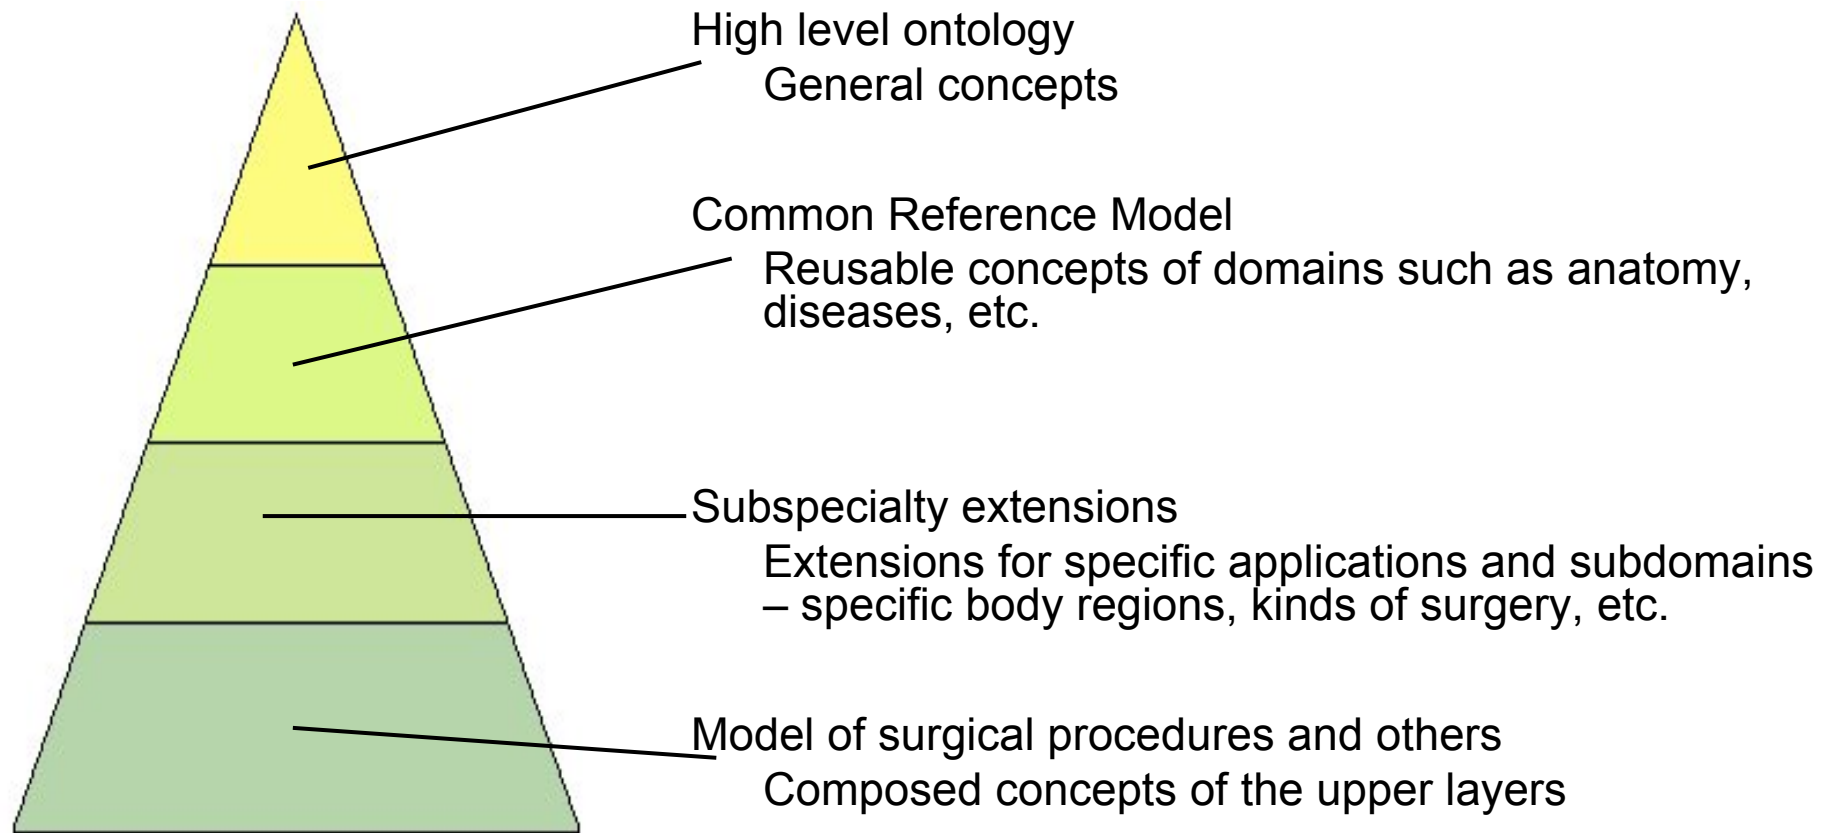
High level ontology

General concepts

Common Reference Model

Reusable concepts of domains such as anatomy, diseases, etc.

Subspecialty extensions

Extensions for specific applications and subdomains – specific body regions, kinds of surgery, etc.

Model of surgical procedures and others

Composed concepts of the upper layers